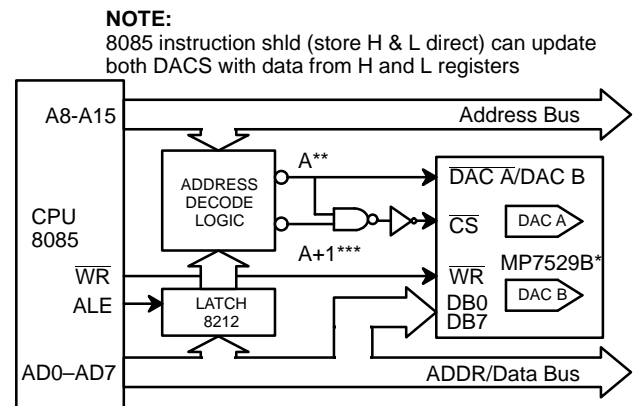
**NOTE:**
8085 instruction shld (store H & L direct) can update both DACS with data from H and L registers

A8-A15
Address Bus
ADDRESS DECODE LOGIC
A**
$\overline{\text{DAC A}}$/DAC B
CPU 8085
$\overline{\text{CS}}$
DAC A
A+1***
$\overline{\text{WR}}$
$\overline{\text{WR}}$
MP7529B*
ALE
LATCH 8212
DB0
DB7
DAC B
AD0–AD7
ADDR/Data Bus